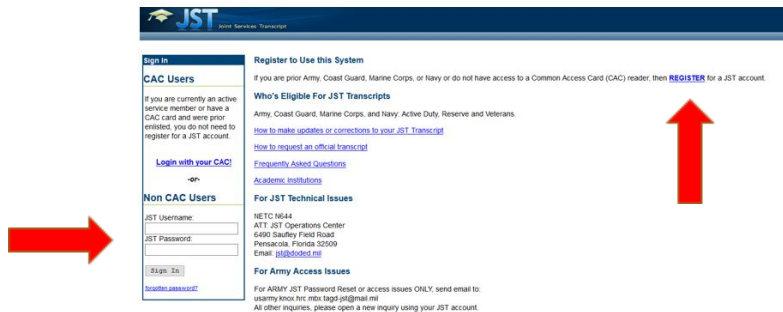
JST Joint Services Transcript

Sign In

CAC Users

If you are currently an active service member or have a CAC card and were prior enlisted, you do not need to register for a JST account.

Login with your CAC!

-or-

Non CAC Users

JST Username:

JST Password:

Sign In

forgotten password?

Register to Use this System

If you are prior Army, Coast Guard, Marine Corps, or Navy or do not have access to a Common Access Card (CAC) reader, then REGISTER for a JST account.

Who's Eligible For JST Transcripts

Army, Coast Guard, Marine Corps, and Navy: Active Duty, Reserve and Veterans.

How to make updates or corrections to your JST Transcript

How to request an official transcript

Frequently Asked Questions

Academic Institutions

For JST Technical Issues

NETC N644
ATT: JST Operations Center
6490 Saufley Field Road
Pensacola, Florida 32509
Email: jst@doded.mil

For Army Access Issues

For ARMY JST Password Reset or access issues ONLY, send email to:
usarmy.knox.hrc.mbx.tagd-jst@mail.mil
All other inquiries, please open a new inquiry using your JST account.